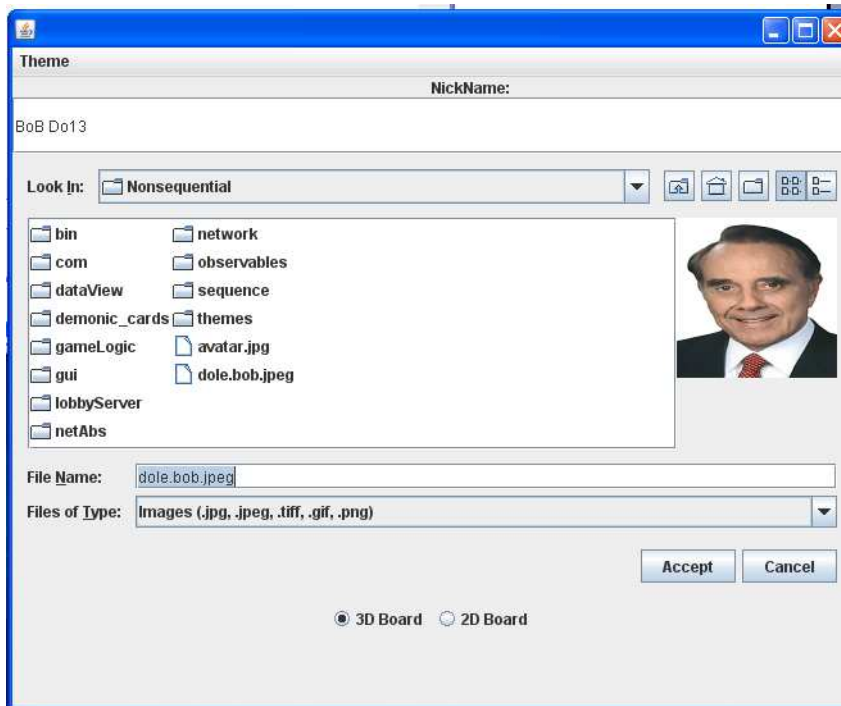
Theme

NickName:

BoB Do13

Look In: Nonsequential

bin
com
dataView
demonic_cards
gameLogic
gui
lobbyServer
netAbs
network
observables
sequence
themes
avatar.jpg
dole.bob.jpeg

File Name: dole.bob.jpeg

Files of Type: Images (.jpg, .jpeg, .tiff, .gif, .png)

Accept Cancel

3D Board 2D Board